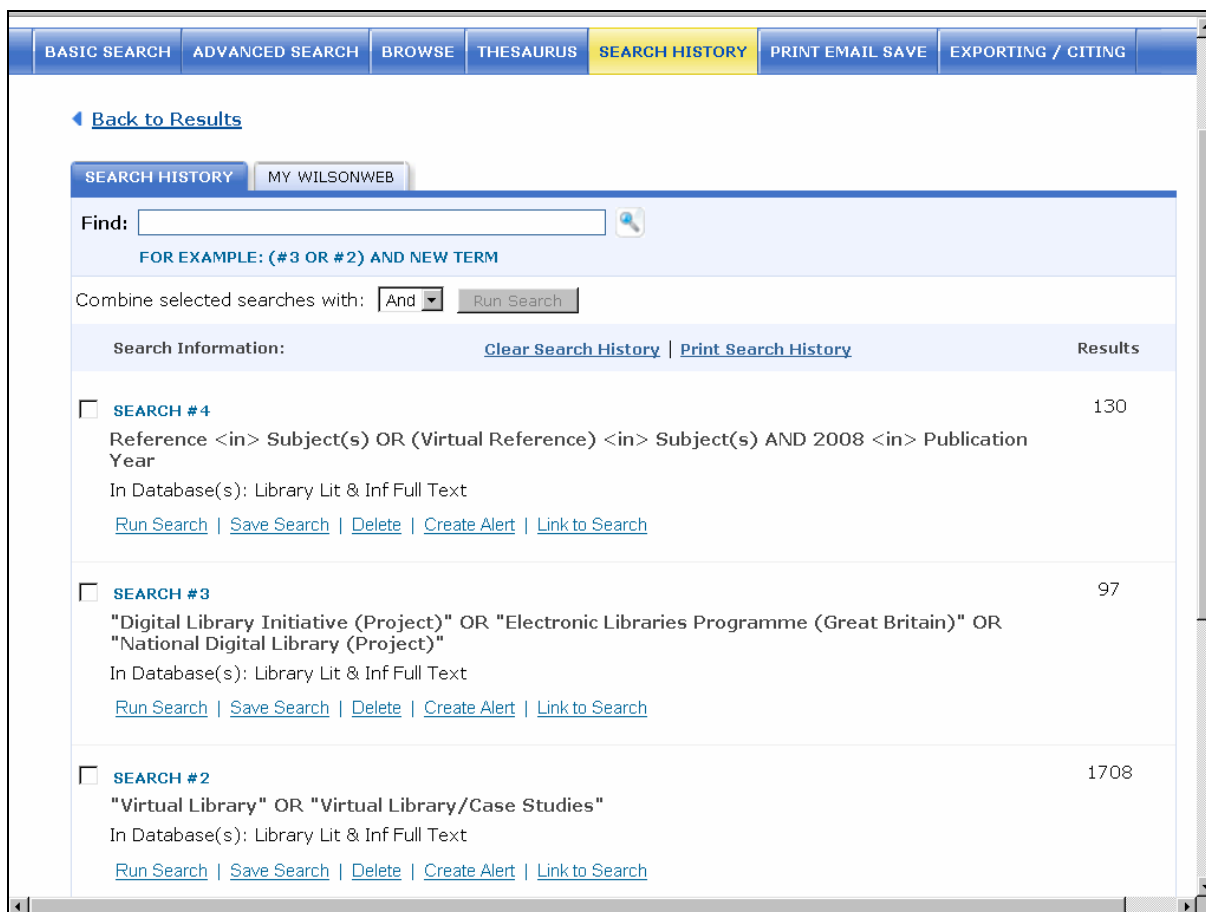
BASIC SEARCH | ADVANCED SEARCH | BROWSE | THESAURUS | SEARCH HISTORY | PRINT EMAIL SAVE | EXPORTING / CITING

Back to Results

SEARCH HISTORY | MY WILSONWEB

Find:

FOR EXAMPLE: (#3 OR #2) AND NEW TERM

Combine selected searches with: And Run Search

Search Information: Clear Search History | Print Search History Results

SEARCH #4 130

Reference <in> Subject(s) OR (Virtual Reference) <in> Subject(s) AND 2008 <in> Publication Year

In Database(s): Library Lit & Inf Full Text

Run Search | Save Search | Delete | Create Alert | Link to Search

SEARCH #3 97

"Digital Library Initiative (Project)" OR "Electronic Libraries Programme (Great Britain)" OR "National Digital Library (Project)"

In Database(s): Library Lit & Inf Full Text

Run Search | Save Search | Delete | Create Alert | Link to Search

SEARCH #2 1708

"Virtual Library" OR "Virtual Library/Case Studies"

In Database(s): Library Lit & Inf Full Text

Run Search | Save Search | Delete | Create Alert | Link to Search